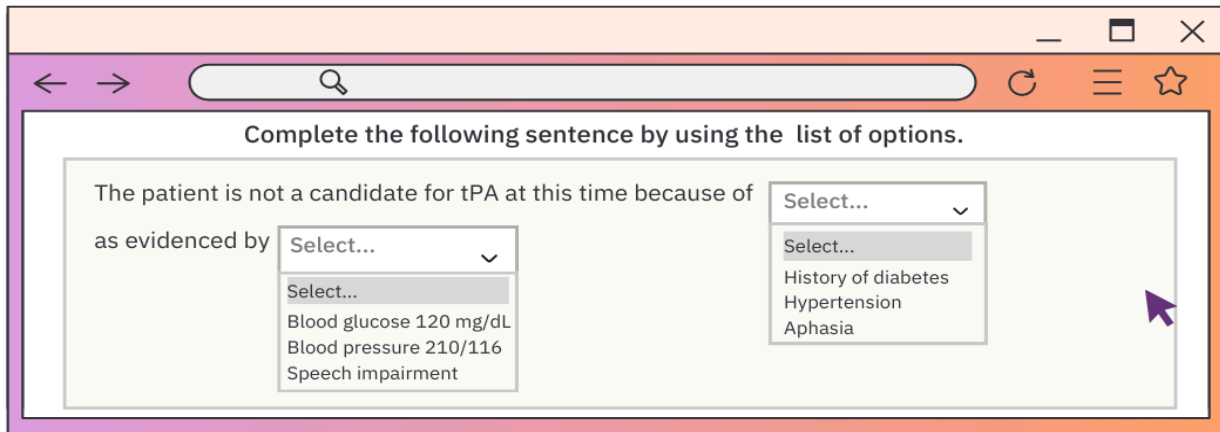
Complete the following sentence by using the list of options.

The patient is not a candidate for tPA at this time because of Select...

Select...
History of diabetes
Hypertension
Aphasia

as evidenced by Select...

Select...
Blood glucose 120 mg/dL
Blood pressure 210/116
Speech impairment